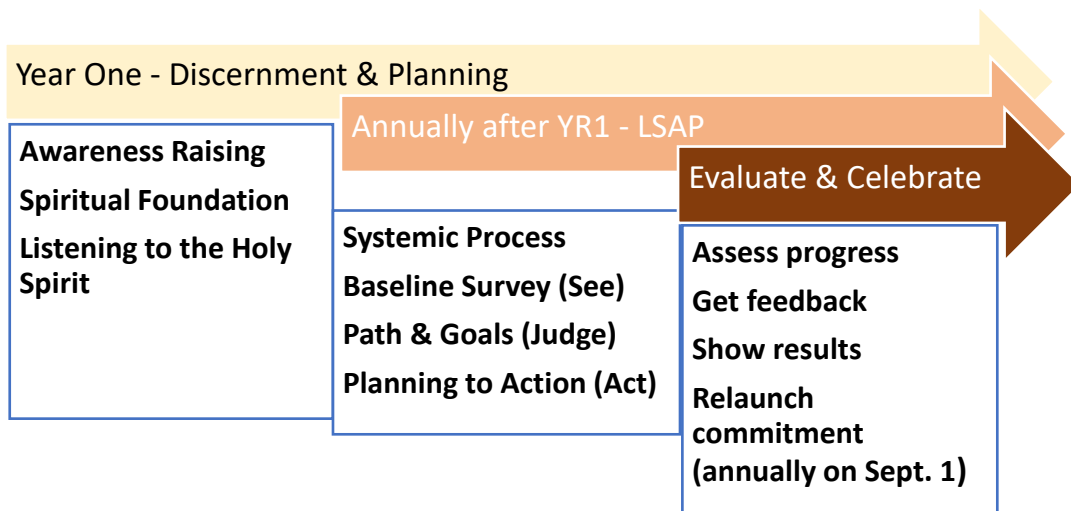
Year One - Discernment & Planning

Awareness Raising
Spiritual Foundation
Listening to the Holy Spirit

Annually after YR1 - LSAP

Systemic Process
Baseline Survey (See)
Path & Goals (Judge)
Planning to Action (Act)

Evaluate & Celebrate

Assess progress
Get feedback
Show results
Relaunch commitment (annually on Sept. 1)